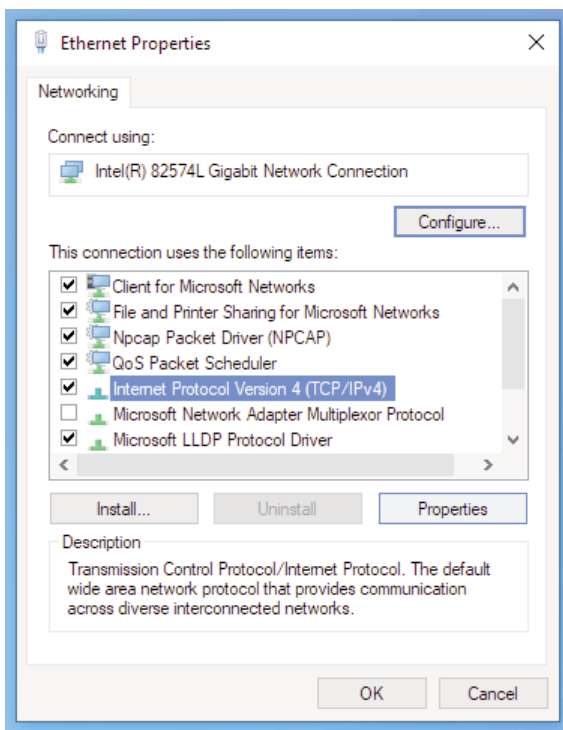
Ethernet Properties

Networking

Connect using:

Intel(R) 82574L Gigabit Network Connection

Configure...

This connection uses the following items:

Client for Microsoft Networks
File and Printer Sharing for Microsoft Networks
Npcap Packet Driver (NPCAP)
QoS Packet Scheduler
Internet Protocol Version 4 (TCP/IPv4)
Microsoft Network Adapter Multiplexor Protocol
Microsoft LLDP Protocol Driver

Install...
Uninstall
Properties

Description

Transmission Control Protocol/Internet Protocol. The default wide area network protocol that provides communication across diverse interconnected networks.

OK
Cancel